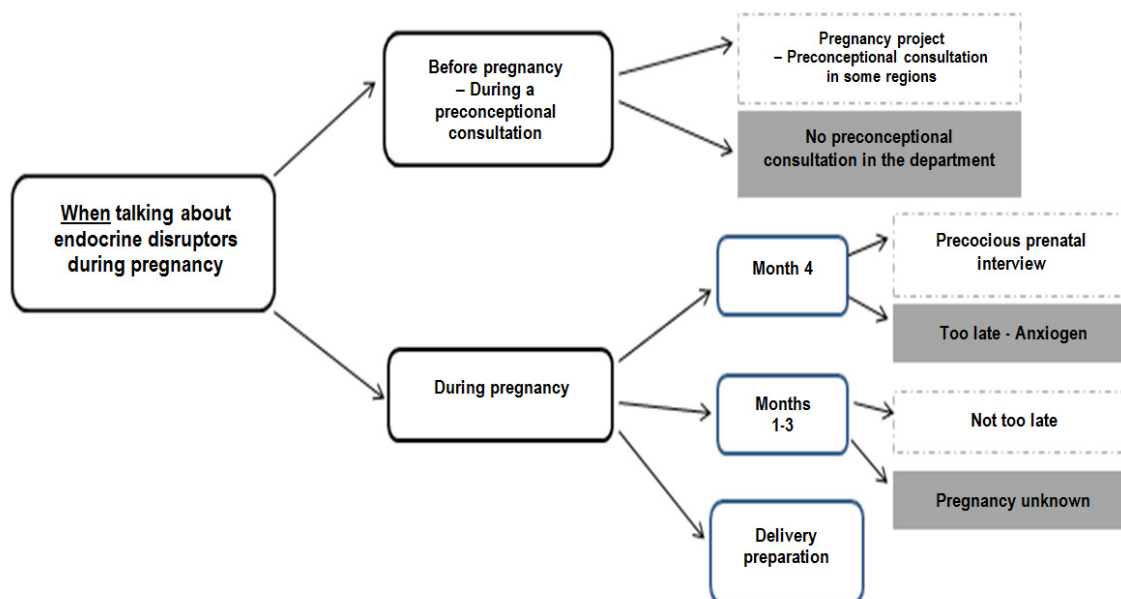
When talking about endocrine disruptors during pregnancy

Before pregnancy – During a preconceptional consultation

Pregnancy project – Preconceptional consultation in some regions

No preconceptional consultation in the department

During pregnancy

Month 4

Precocious prenatal interview

Too late - Anxiogen

Months 1-3

Not too late

Pregnancy unknown

Delivery preparation